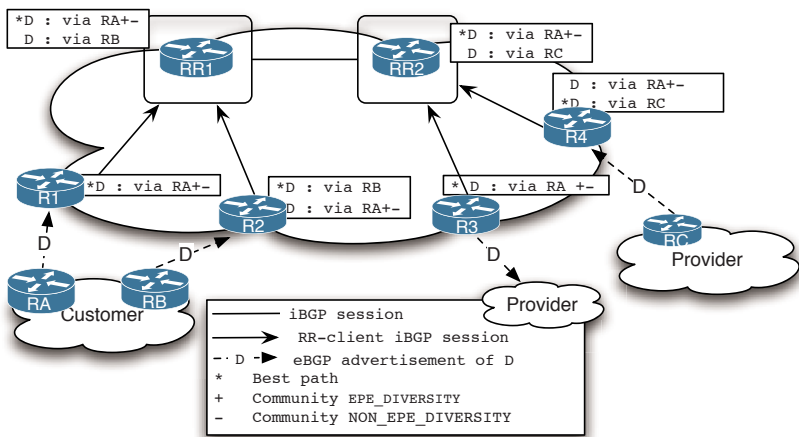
*D : via RA+-
D : via RB

RR1

*D : via RA+-
D : via RC

RR2

D : via RA+-
*D : via RC

R4

R1

*D : via RA+-

*D : via RB
D : via RA+-

R2

* D : via RA +-

R3

D

D

D

D

RC

Provider

RA

RB

Customer

Provider

iBGP session
RR-client iBGP session
D eBGP advertisement of D
* Best path
+ Community EPE_DIVERSITY
- Community NON_EPE_DIVERSITY